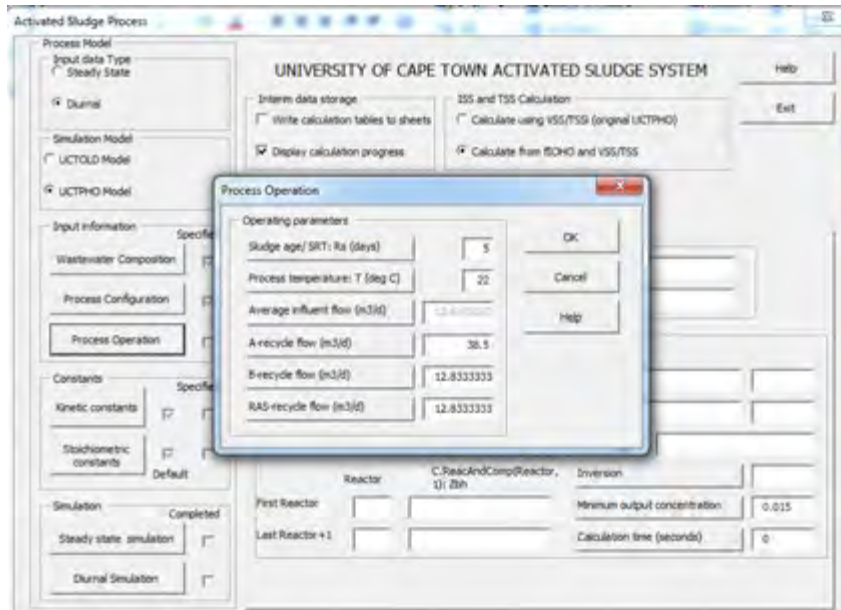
Activated Sludge Process

Process Model

Input data Type

Steady State

Diurnal

Simulation Model

UCTOLD Model

UCTPHO Model

Input information

Specific

Wastewater Composition

Process Configuration

Process Operation

Constants

Specific

Kinetic constants

Stoichiometric constants

Default

Simulation

Completed

Steady state simulation

Diurnal Simulation

UNIVERSITY OF CAPE TOWN ACTIVATED SLUDGE SYSTEM

Help

Exit

Interim data storage

Write calculation tables to sheets

Display calculation progress

ISS and TSS Calculation

Calculate using VSS/TSSi (original UCTPHO)

Calculate from fSOHO and VSS/TSS

Process Operation

Operating parameters

Sludge age/ SRT: Rs (days)

5

Process temperature: T (deg C)

22

Average influent flow (m3/d)

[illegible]

A-recycle flow (m3/d)

38.5

B-recycle flow (m3/d)

12.8333333

RAS-recycle flow (m3/d)

12.8333333

OK

Cancel

Help

Reactor

C.ReacAndComp(Reactor, 1): Zbh

Inversion

First Reactor

Minimum output concentration

0.015

Last Reactor+1

Calculation time (seconds)

0